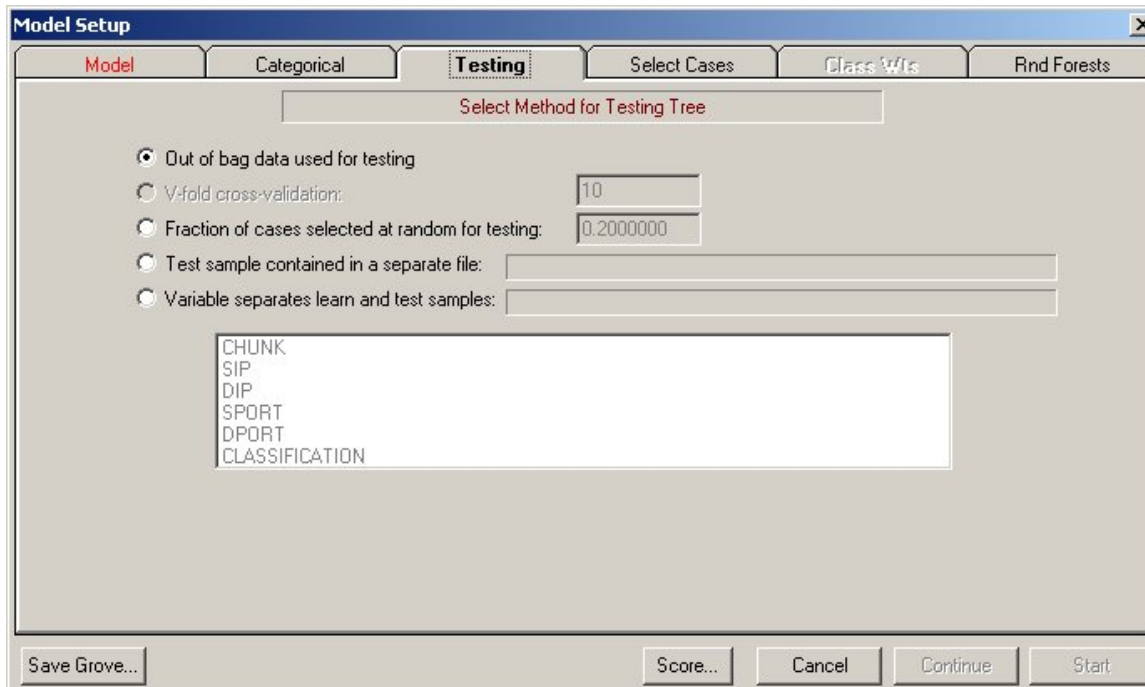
Model Setup

Model | Categorical | Testing | Select Cases | Class Wts | Rnd Forests

Select Method for Testing Tree

Out of bag data used for testing
V-fold cross-validation: 10
Fraction of cases selected at random for testing: 0.2000000
Test sample contained in a separate file:
Variable separates learn and test samples:

CHUNK
SIP
DIP
SPORT
DPORT
CLASSIFICATION

Save Grove... | Score... | Cancel | Continue | Start